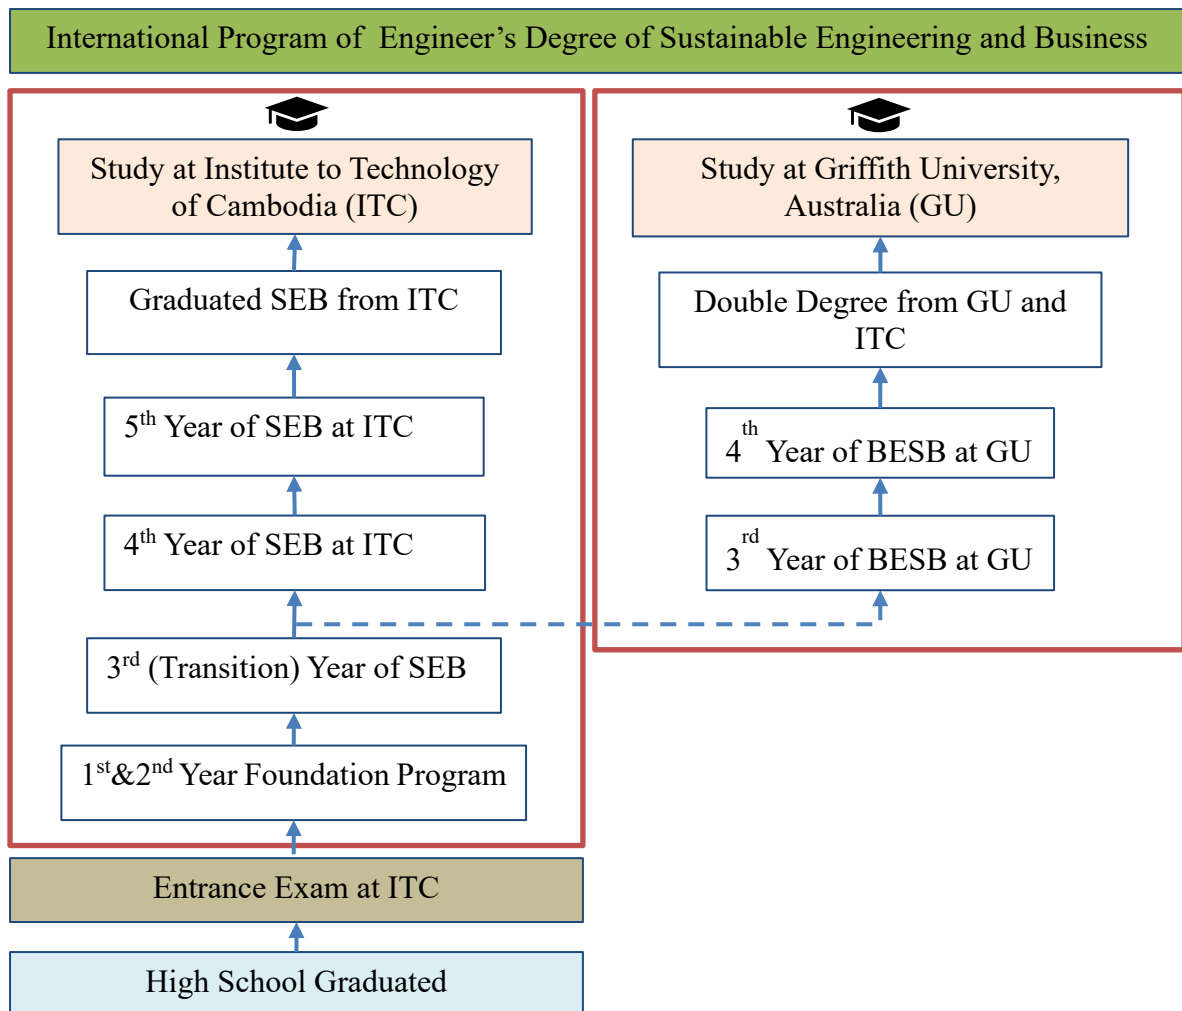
International Program of Engineer's Degree of Sustainable Engineering and Business

Study at Institute to Technology of Cambodia (ITC)

Graduated SEB from ITC

5$^{th}$ Year of SEB at ITC

4$^{th}$ Year of SEB at ITC

3$^{rd}$ (Transition) Year of SEB

1$^{st}$&2$^{nd}$ Year Foundation Program

Study at Griffith University, Australia (GU)

Double Degree from GU and ITC

4$^{th}$ Year of BESB at GU

3$^{rd}$ Year of BESB at GU

Entrance Exam at ITC

High School Graduated